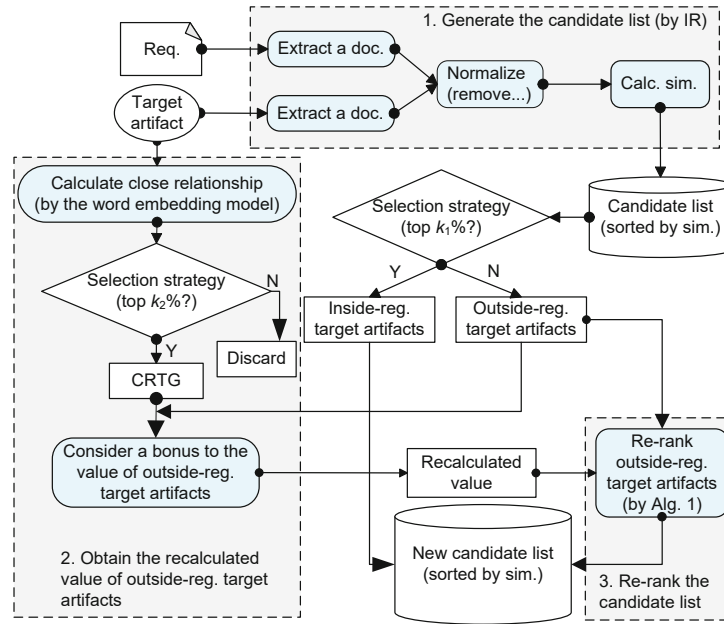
1. Generate the candidate list (by IR)

Req.

Extract a doc.

Normalize (remove...)

Calc. sim.

Target artifact

Extract a doc.

Calculate close relationship (by the word embedding model)

Candidate list (sorted by sim.)

Selection strategy (top $k_1$%?)

Selection strategy (top $k_2$%?)

N

Y

N

Y

Inside-req. target artifacts

Outside-req. target artifacts

Discard

CRTG

Consider a bonus to the value of outside-req. target artifacts

Recalculated value

Re-rank outside-req. target artifacts (by Alg. 1)

New candidate list (sorted by sim.)

2. Obtain the recalculated value of outside-req. target artifacts

3. Re-rank the candidate list